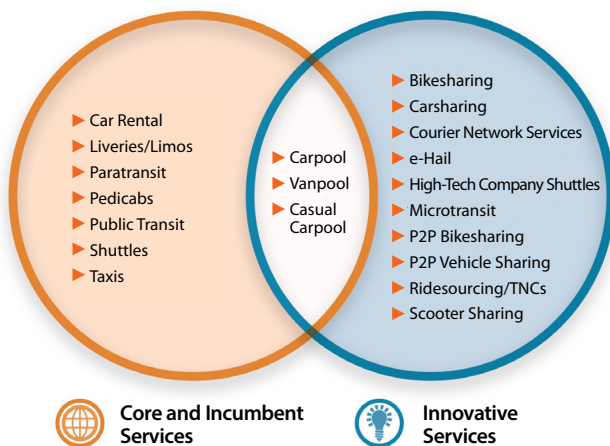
▶ Car Rental
▶ Liveries/Limos
▶ Paratransit
▶ Pedicabs
▶ Public Transit
▶ Shuttles
▶ Taxis

▶ Carpool
▶ Vanpool
▶ Casual Carpool

▶ Bikesharing
▶ Carsharing
▶ Courier Network Services
▶ e-Hail
▶ High-Tech Company Shuttles
▶ Microtransit
▶ P2P Bikesharing
▶ P2P Vehicle Sharing
▶ Ridesourcing/TNCs
▶ Scooter Sharing

Core and Incumbent Services

Innovative Services